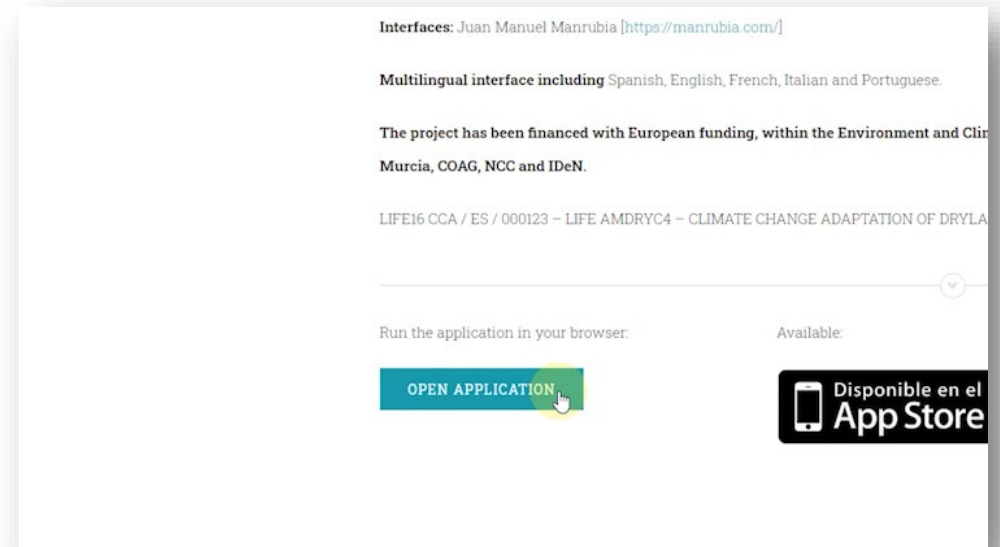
**Interfaces:** Juan Manuel Manrubia [https://manrubia.com/]

**Multilingual interface including** Spanish, English, French, Italian and Portuguese.

**The project has been financed with European funding, within the Environment and Cli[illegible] Murcia, COAG, NCC and IDeN.**

LIFE16 CCA / ES / 000123 – LIFE AMDRYC4 – CLIMATE CHANGE ADAPTATION OF DRYLA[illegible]

Run the application in your browser:

OPEN APPLICATION

Available:

Disponible en el App Store